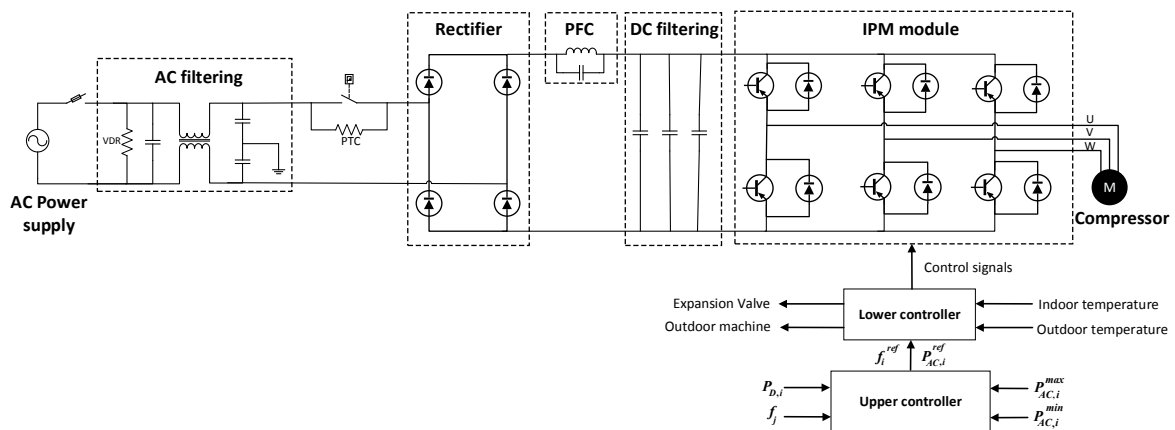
Rectifier

PFC

DC filtering

IPM module

AC filtering

VDR

PTC

U

V

W

M

AC Power supply

Compressor

Control signals

Expansion Valve

Lower controller

Indoor temperature

Outdoor machine

Outdoor temperature

$f_i^{ref}$ $P_{AC,i}^{ref}$

$P_{D,i}$

$f_j$

Upper controller

$P_{AC,i}^{max}$

$P_{AC,i}^{min}$